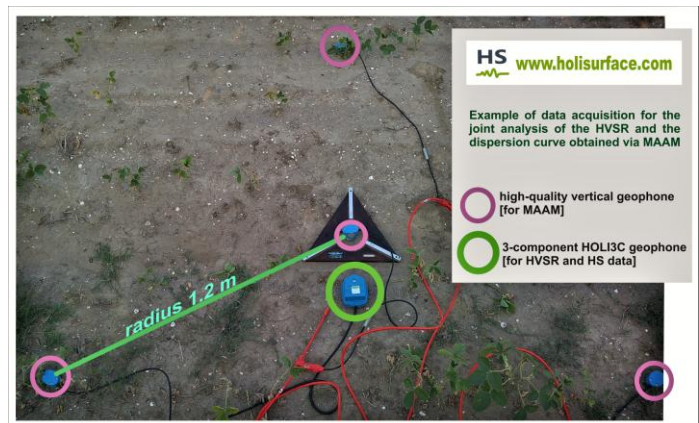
HS www.holisurface.com

Example of data acquisition for the joint analysis of the HVSR and the dispersion curve obtained via MAAM

high-quality vertical geophone [for MAAM]

3-component HOLI3C geophone [for HVSR and HS data]

radius 1.2 m